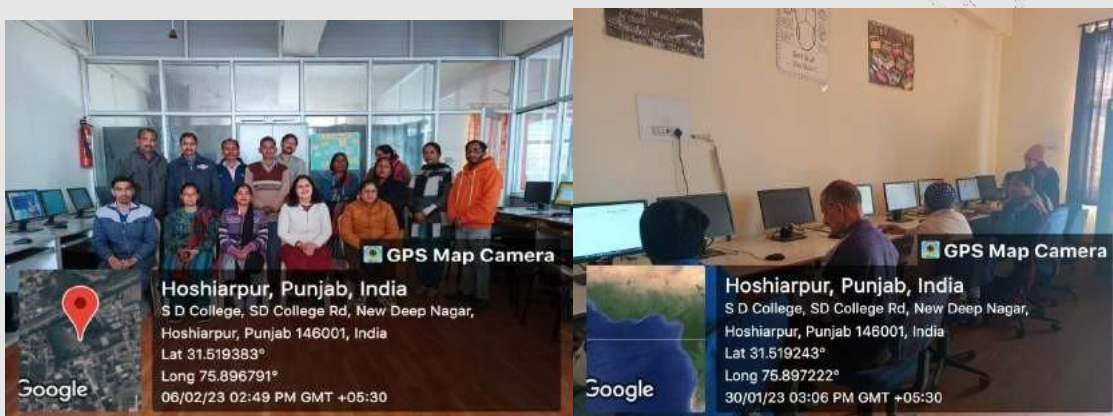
GPS Map Camera

Hoshiarpur, Punjab, India
S D College, SD College Rd, New Deep Nagar, Hoshiarpur, Punjab 146001, India
Lat 31.519383°
Long 75.896791°
06/02/23 02:49 PM GMT +05:30

Google

GPS Map Camera

Hoshiarpur, Punjab, India
S D College, SD College Rd, New Deep Nagar, Hoshiarpur, Punjab 146001, India
Lat 31.519243°
Long 75.897222°
30/01/23 03:06 PM GMT +05:30

Google